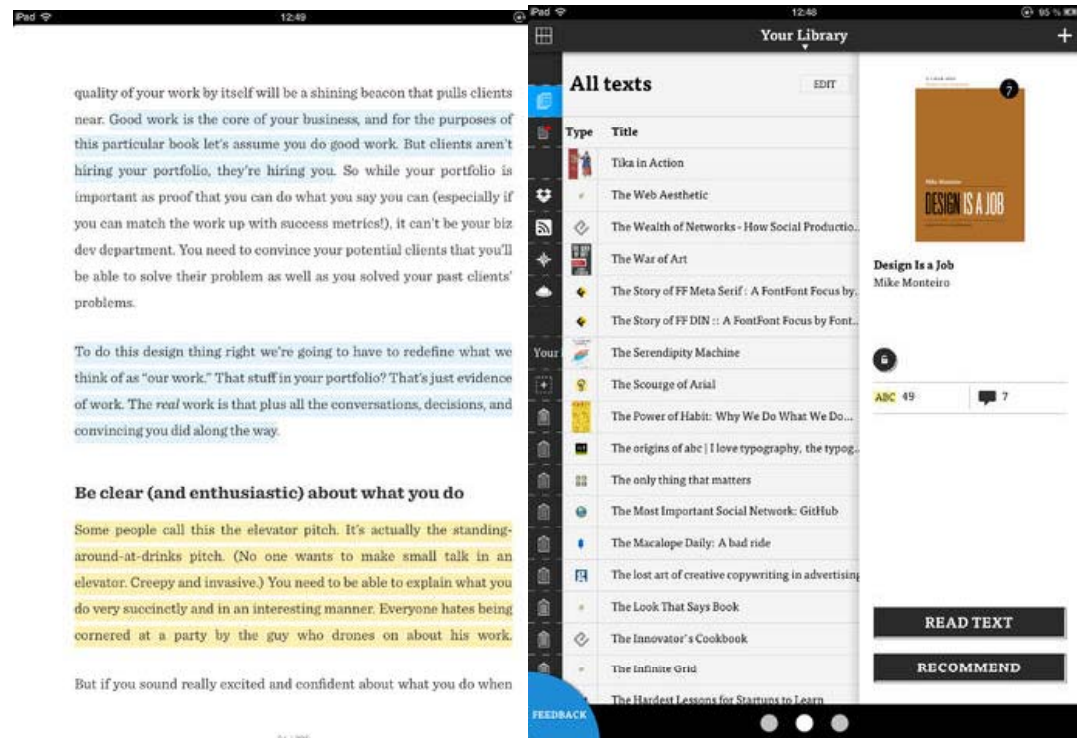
iPad 12:49

quality of your work by itself will be a shining beacon that pulls clients near. Good work is the core of your business, and for the purposes of this particular book let's assume you do good work. But clients aren't hiring your portfolio, they're hiring you. So while your portfolio is important as proof that you can do what you say you can (especially if you can match the work up with success metrics!), it can't be your biz dev department. You need to convince your potential clients that you'll be able to solve their problem as well as you solved your past clients' problems.

To do this design thing right we're going to have to redefine what we think of as "our work." That stuff in your portfolio? That's just evidence of work. The *real* work is that plus all the conversations, decisions, and convincing you did along the way.

Be clear (and enthusiastic) about what you do

Some people call this the elevator pitch. It's actually the standing-around-at-drinks pitch. (No one wants to make small talk in an elevator. Creepy and invasive.) You need to be able to explain what you do very succinctly and in an interesting manner. Everyone hates being cornered at a party by the guy who drones on about his work.

But if you sound really excited and confident about what you do when

iPad 12:48 95 %

Your Library

All texts EDIT

| Type | Title |
|---|---|
| | Tika in Action |
| | The Web Aesthetic |
| | The Wealth of Networks - How Social Productio... |
| | The War of Art |
| | The Story of FF Meta Serif : A FontFont Focus by... |
| | The Story of FF DIN :: A FontFont Focus by Font... |
| | The Serendipity Machine |
| | The Scourge of Arial |
| | The Power of Habit: Why We Do What We Do... |
| | The origins of abc \| I love typography, the typog... |
| | The only thing that matters |
| | The Most Important Social Network: GitHub |
| | The Macalope Daily: A bad ride |
| | The lost art of creative copywriting in advertising |
| | The Look That Says Book |
| | The Innovator's Cookbook |
| | The Infinite Grid |
| | The Hardest Lessons for Startups to Learn |

Your

7

DESIGN IS A JOB

Design Is a Job
Mike Monteiro

ABC 49 7

READ TEXT

RECOMMEND

FEEDBACK